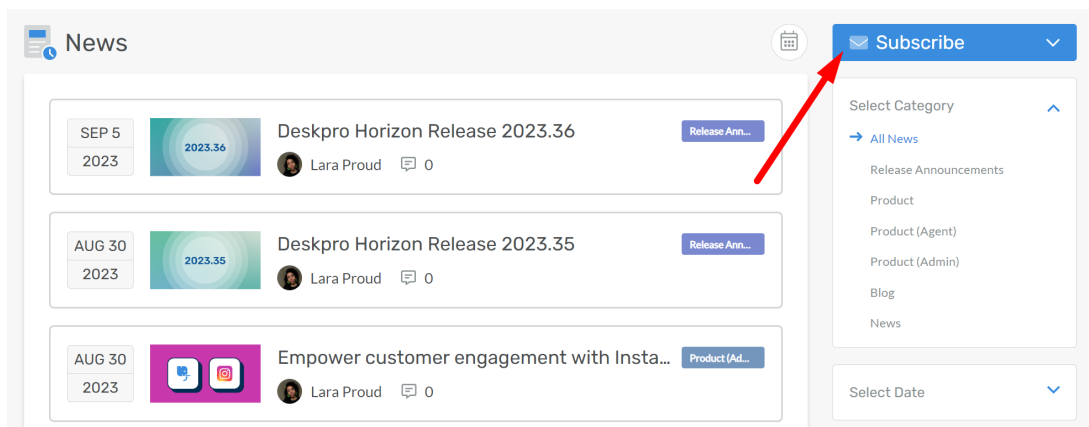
News

Subscribe

SEP 5
2023

2023.36

Deskpro Horizon Release 2023.36

Release Ann...

Lara Proud 0

AUG 30
2023

2023.35

Deskpro Horizon Release 2023.35

Release Ann...

Lara Proud 0

AUG 30
2023

Empower customer engagement with Insta...

Product (Ad...

Lara Proud 0

Select Category

All News

Release Announcements

Product

Product (Agent)

Product (Admin)

Blog

News

Select Date